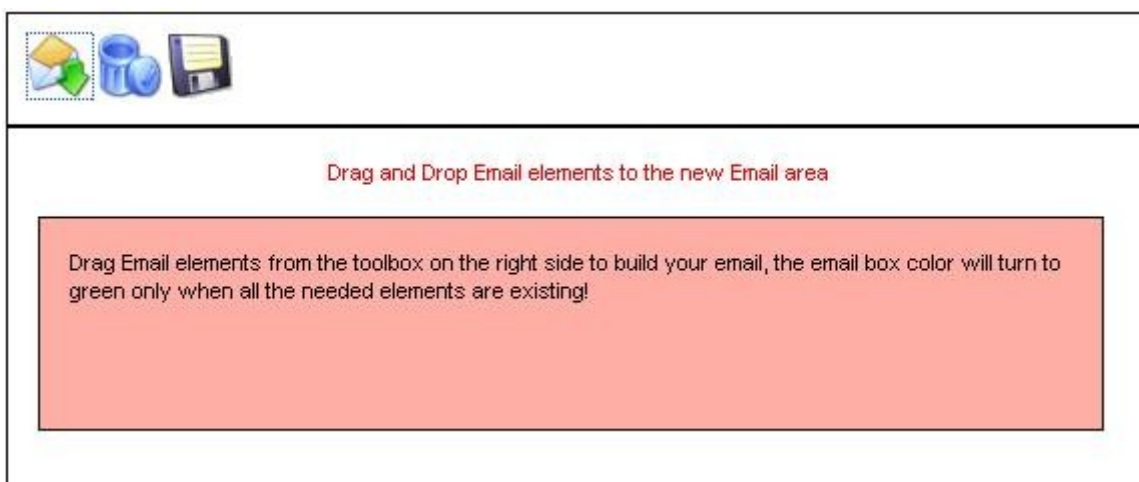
Drag and Drop Email elements to the new Email area

Drag Email elements from the toolbox on the right side to build your email, the email box color will turn to green only when all the needed elements are existing!